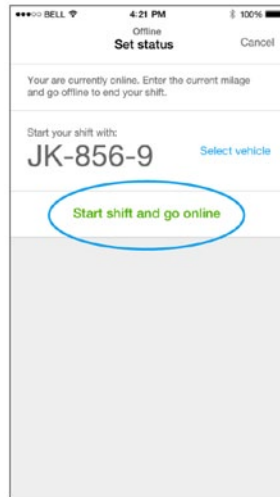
●●●○○ BELL 4:21 PM 100%

Offline
Set status
Cancel

Your are currently online. Enter the current milage and go offline to end your shift.

Start your shift with:
JK-856-9
Select vehicle

Start shift and go online